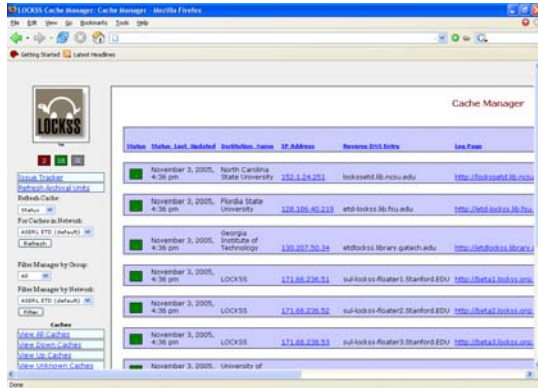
LOCKSS Cache Manager: Cache Manager - Mozilla Firefox

File Edit View Go Bookmarks Tools Help

Getting Started Latest Headlines

LOCKSS

TM

2 18 0

Issue Tracker
Refresh Archival Units

Refresh Cache:
Status
For Caches in Network:
ASERL ETD (default)
Refresh

Filter Manager by Group:
All
Filter Manager by Network:
ASERL ETD (default)
Filter

Caches
View All Caches
View Down Caches
View Up Caches
View Unknown Caches

Cache Manager

| Status | Status Last Updated | Institution Name | IP Address | Reverse DNS Entry | Log Page |
|---|---|---|---|---|---|
| | November 3, 2005, 4:36 pm | North Carolina State University | 152.1.24.251 | lockssetd.lib.ncsu.edu | http://lockssetd.lib.ncsu |
| | November 3, 2005, 4:36 pm | Flordia State University | 128.186.40.219 | etd-lockss.lib.fsu.edu | http://etd-lockss.lib.fsu |
| | November 3, 2005, 4:36 pm | Georgia Institute of Technology | 130.207.50.34 | etdlockss.library.gatech.edu | http://etdlockss.library. |
| | November 3, 2005, 4:36 pm | LOCKSS | 171.66.236.51 | sul-lockss-floater1.Stanford.EDU | http://beta1.lockss.org |
| | November 3, 2005, 4:36 pm | LOCKSS | 171.66.236.52 | sul-lockss-floater2.Stanford.EDU | http://beta2.lockss.org |
| | November 3, 2005, 4:36 pm | LOCKSS | 171.66.236.53 | sul-lockss-floater3.Stanford.EDU | http://beta3.lockss.org |
| | November 3, 2005, | University of | | | |

Done